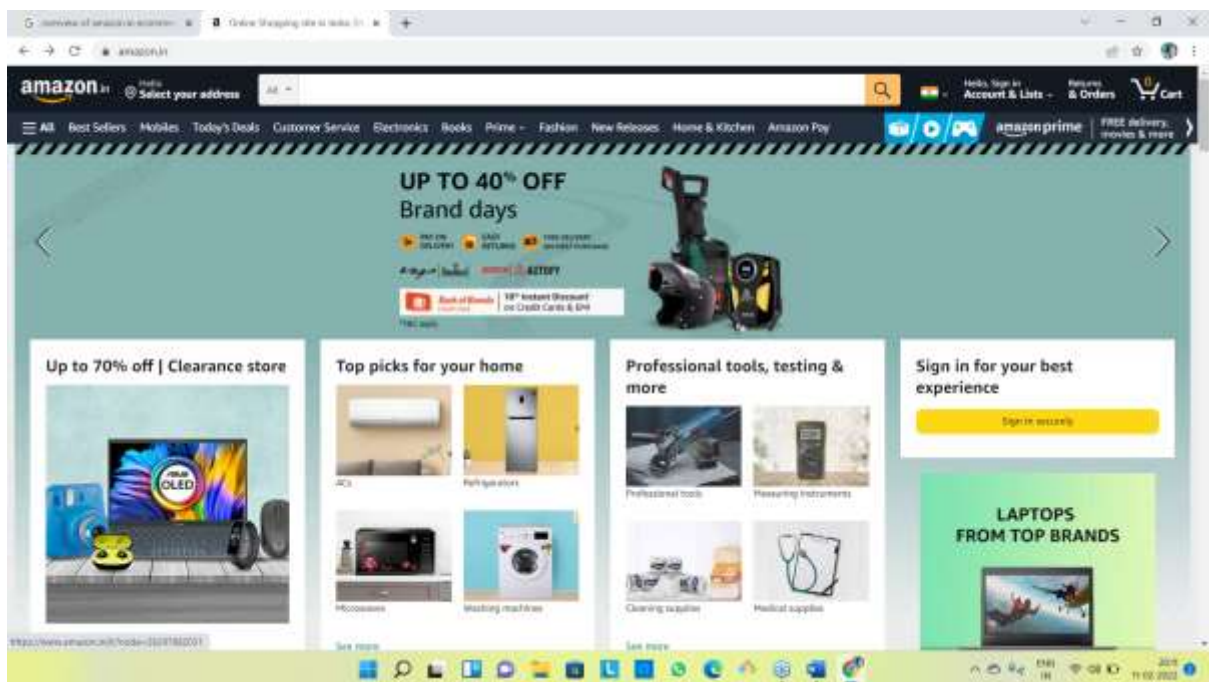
G overview of amazon in ecomm ×   a Online Shopping site in India: Sh ×   +

amazon.in

amazon.in   Hello Select your address   All   Hello, Sign in Account & Lists   Returns & Orders   0 Cart

☰ All   Best Sellers   Mobiles   Today's Deals   Customer Service   Electronics   Books   Prime   Fashion   New Releases   Home & Kitchen   Amazon Pay   amazon prime   FREE delivery, movies & more

UP TO 40% OFF
Brand days

PAY ON DELIVERY   EASY RETURNS   FREE DELIVERY

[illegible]   AUTOFY

Bank of Baroda   10% Instant Discount on Credit Cards & EMI

*T&C apply

Up to 70% off | Clearance store

OLED

Top picks for your home

ACs   Refrigerators

Microwaves   Washing machines

See more

Professional tools, testing & more

Professional tools   Measuring Instruments

Cleaning supplies   Medical supplies

See more

Sign in for your best experience

Sign in securely

LAPTOPS
FROM TOP BRANDS

https://www.amazon.in/?node=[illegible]

ENG IN   20:11   11-02-2022